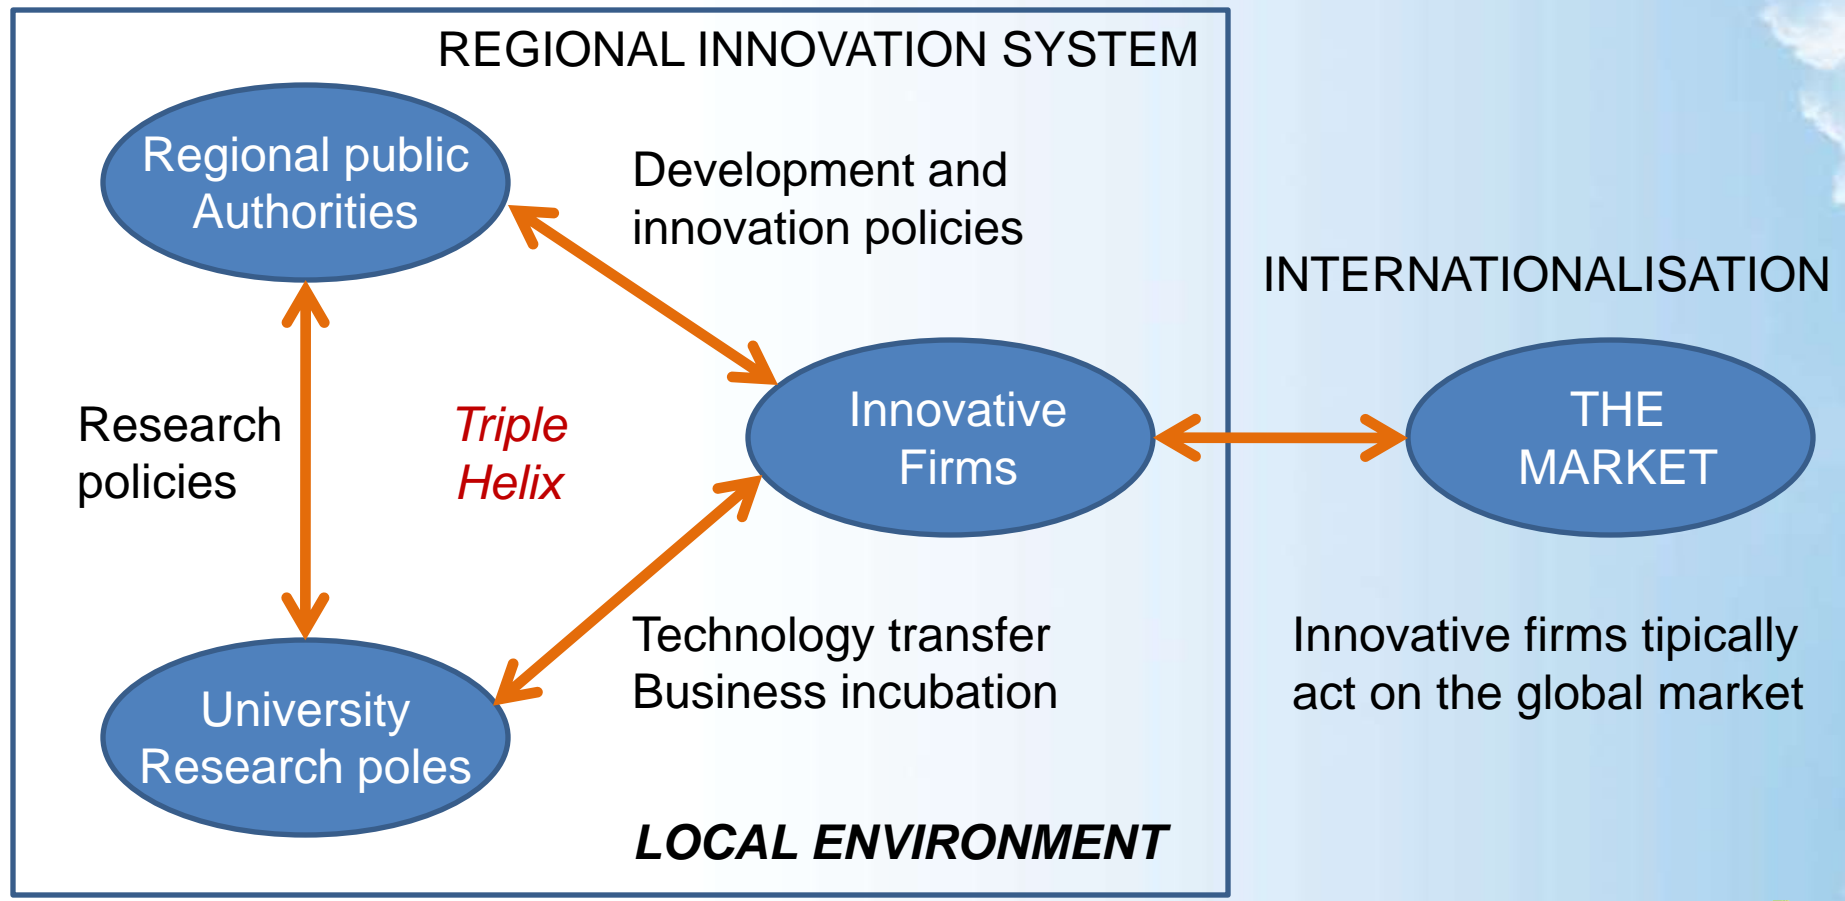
REGIONAL INNOVATION SYSTEM

Regional public Authorities

Development and innovation policies

INTERNATIONALISATION

Research policies

Triple Helix

Innovative Firms

THE MARKET

University Research poles

Technology transfer
Business incubation

Innovative firms tipically act on the global market

LOCAL ENVIRONMENT